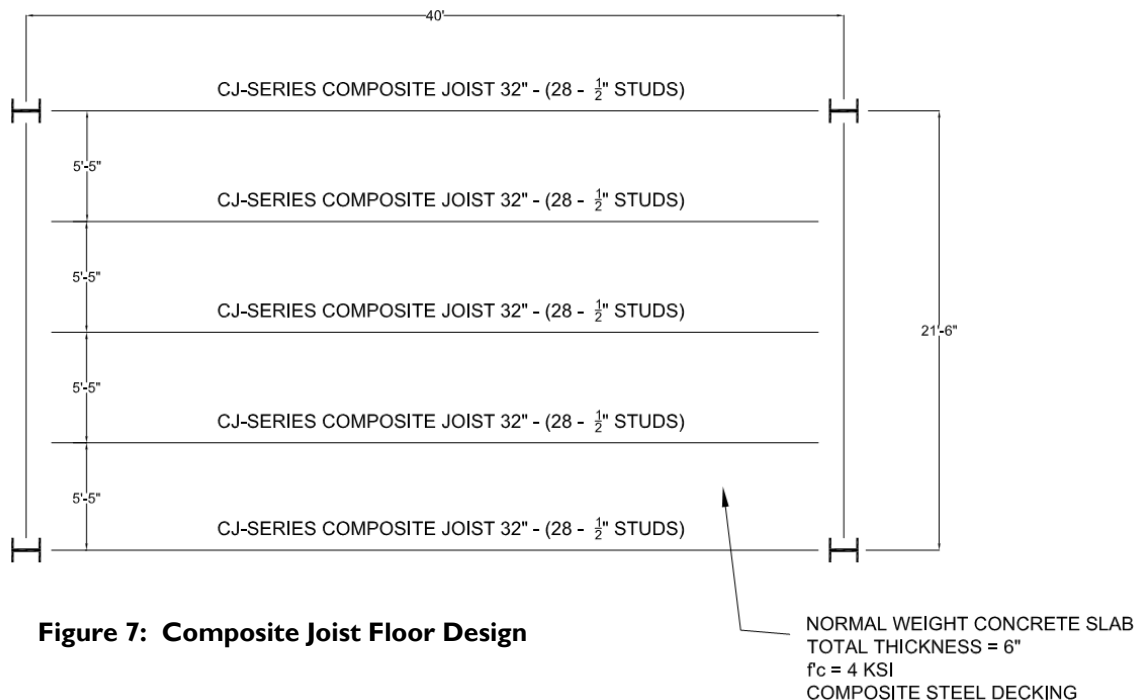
40'

CJ-SERIES COMPOSITE JOIST 32" - (28 - $\frac{1}{2}$" STUDS)

5'-5"

CJ-SERIES COMPOSITE JOIST 32" - (28 - $\frac{1}{2}$" STUDS)

5'-5"

CJ-SERIES COMPOSITE JOIST 32" - (28 - $\frac{1}{2}$" STUDS)

21'-6"

5'-5"

CJ-SERIES COMPOSITE JOIST 32" - (28 - $\frac{1}{2}$" STUDS)

5'-5"

CJ-SERIES COMPOSITE JOIST 32" - (28 - $\frac{1}{2}$" STUDS)

Figure 7: Composite Joist Floor Design

NORMAL WEIGHT CONCRETE SLAB
TOTAL THICKNESS = 6"
f'c = 4 KSI
COMPOSITE STEEL DECKING